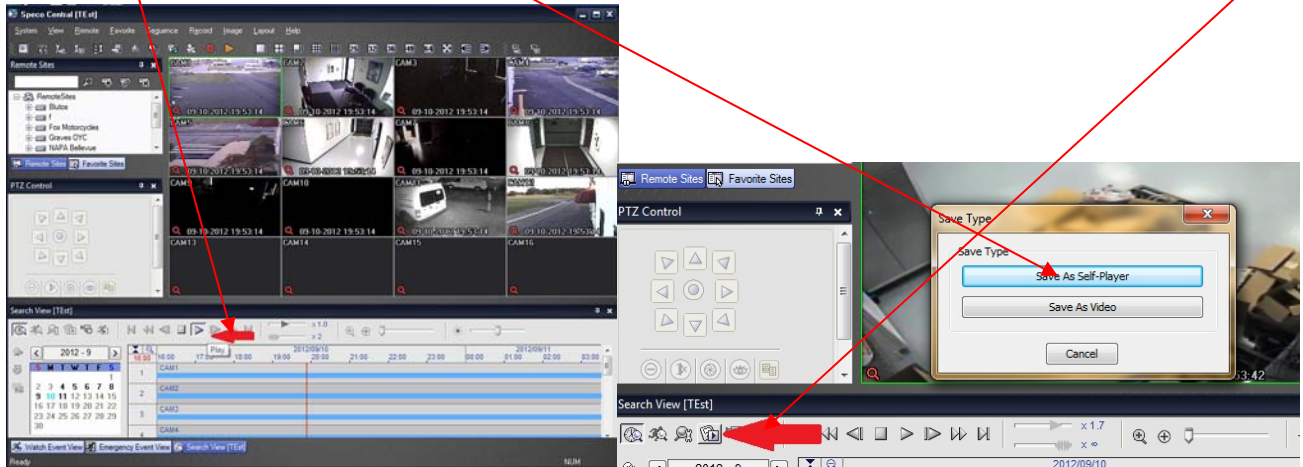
Speco Central [TEst]

System View Remote Favorite Sequence Record Image Layout Help

Remote Sites

RemoteSites
Blutos
f
Fox Motorcycles
Graves OYC
NAPA Bellevue

Remote Sites Favorite Sites

CAM2
CAM3
CAM5
CAM6
CAM7
CAM8
CAM9
CAM10
CAM11
CAM12
CAM13
CAM14
CAM15
CAM16

09-10-2012 19:53:14
09-10-2012 19:53:14
09-10-2012 19:53:14
09-10-2012 19:53:14
09-10-2012 19:53:14
09-10-2012 19:53:14
09-10-2012 19:53:14
09-10-2012 19:53:14
09-10-2012 19:53:14
09-10-2012 19:53:14
09-10-2012 19:53:14
09-10-2012 19:53:14

PTZ Control

Search View [TEst]

x 1.0
x 2
Play

2012 - 9

S M T W T F S
2 3 4 5 6 7 8
9 10 11 12 13 14 15
16 17 18 19 20 21 22
23 24 25 26 27 28 29
30

2012/09/10
2012/09/11
16:00 17:00 19:00 20:00 21:00 22:00 23:00 00:00 01:00 02:00 03:00

1 CAM1
CAM2
2
3 CAM3
CAM4

Watch Event View Emergency Event View Search View [TEst]

Ready
NUM

Remote Sites Favorite Sites

PTZ Control

Save Type
Save Type
Save As Self-Player
Save As Video
Cancel

53:42

Search View [TEst]

x 1.7
x ∞

2012/09/10